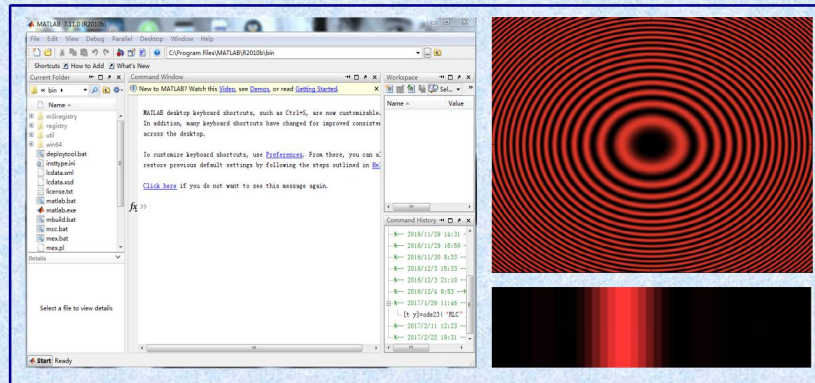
MATLAB 7.11.0 (R2010b)

File Edit View Debug Parallel Desktop Window Help

C:\Program Files\MATLAB\R2010b\bin

Shortcuts How to Add What's New

Current Folder

« bin ▸

Name ▴

m3iregistry
registry
util
win64
deploytool.bat
insttype.ini
lcdata.xml
lcdata.xsd
license.txt
matlab.bat
matlab.exe
mbuild.bat
mcc.bat
mex.bat
mex.pl

Details

Select a file to view details

Command Window

New to MATLAB? Watch this Video, see Demos, or read Getting Started.

MATLAB desktop keyboard shortcuts, such as Ctrl+S, are now customizable. In addition, many keyboard shortcuts have changed for improved consister across the desktop.

To customize keyboard shortcuts, use Preferences. From there, you can a restore previous default settings by following the steps outlined in He

Click here if you do not want to see this message again.

$fx$ >>

Workspace

Sel...

Name ▴ Value

Command History

%-- 2016/11/29 14:31 -
%-- 2016/11/29 16:58 -
%-- 2016/11/30 8:33 --
%-- 2016/12/3 15:33 --
%-- 2016/12/3 21:10 --
%-- 2016/12/4 8:53 --%
%-- 2017/1/26 11:46 --
[t y]=ode23('BLC'
%-- 2017/2/11 12:23 --
%-- 2017/2/22 19:31 --

Start Ready